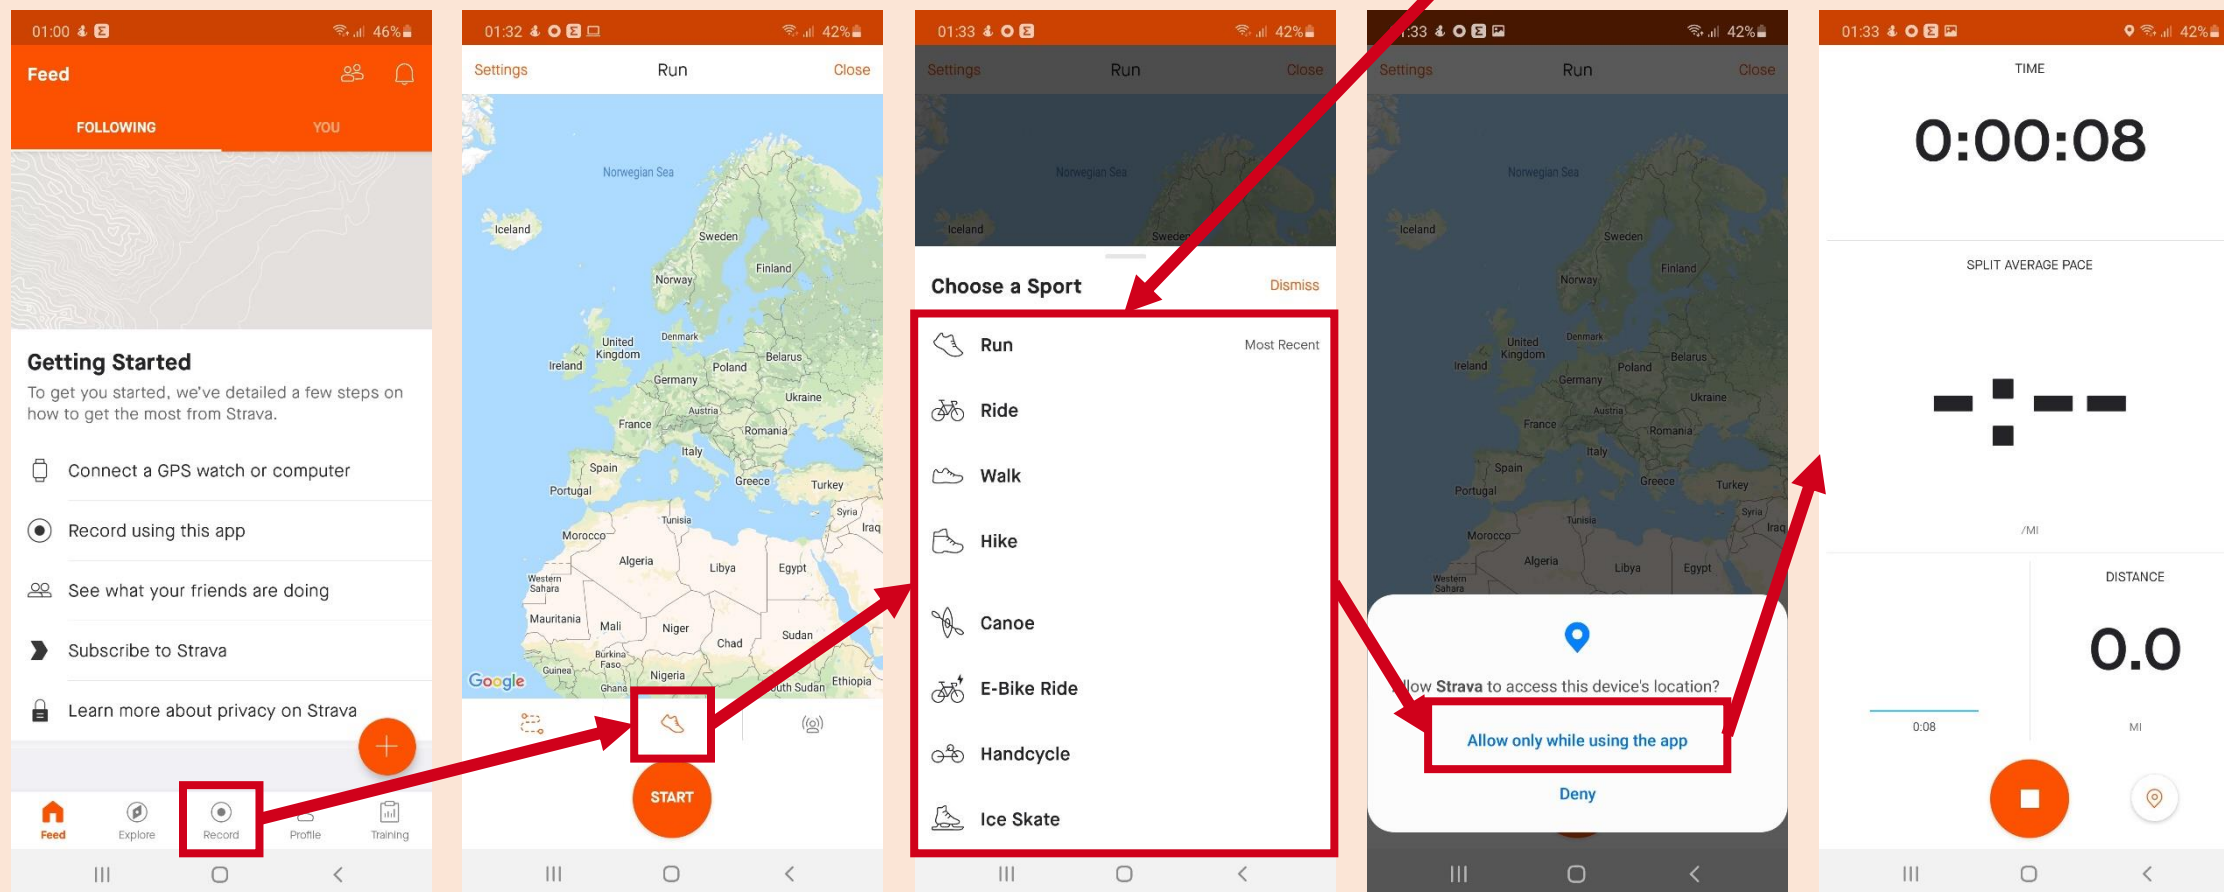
01:00 46%

Feed

FOLLOWING YOU

Getting Started

To get you started, we've detailed a few steps on how to get the most from Strava.

Connect a GPS watch or computer

Record using this app

See what your friends are doing

Subscribe to Strava

Learn more about privacy on Strava

Feed Explore Record Profile Training

01:32 42%

Settings Run Close

Norwegian Sea
Iceland
Sweden
Finland
Norway
United Kingdom
Denmark
Ireland
Belarus
Poland
Germany
Ukraine
Austria
France
Romania
Italy
Spain
Greece
Turkey
Portugal
Syria
Tunisia
Iraq
Morocco
Algeria
Libya
Egypt
Western Sahara
Mauritania
Mali
Niger
Chad
Sudan
Burkina Faso
Guinea
Nigeria
Ghana
South Sudan
Ethiopia
Google

START

01:33 42%

Settings Run Close

Choose a Sport Dismiss

Run Most Recent

Ride

Walk

Hike

Canoe

E-Bike Ride

Handcycle

Ice Skate

1:33 42%

Settings Run Close

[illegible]low Strava to access this device's location?

Allow only while using the app

Deny

01:33 42%

TIME

0:00:08

SPLIT AVERAGE PACE

-:--

/MI

0:08

DISTANCE

0.0

MI